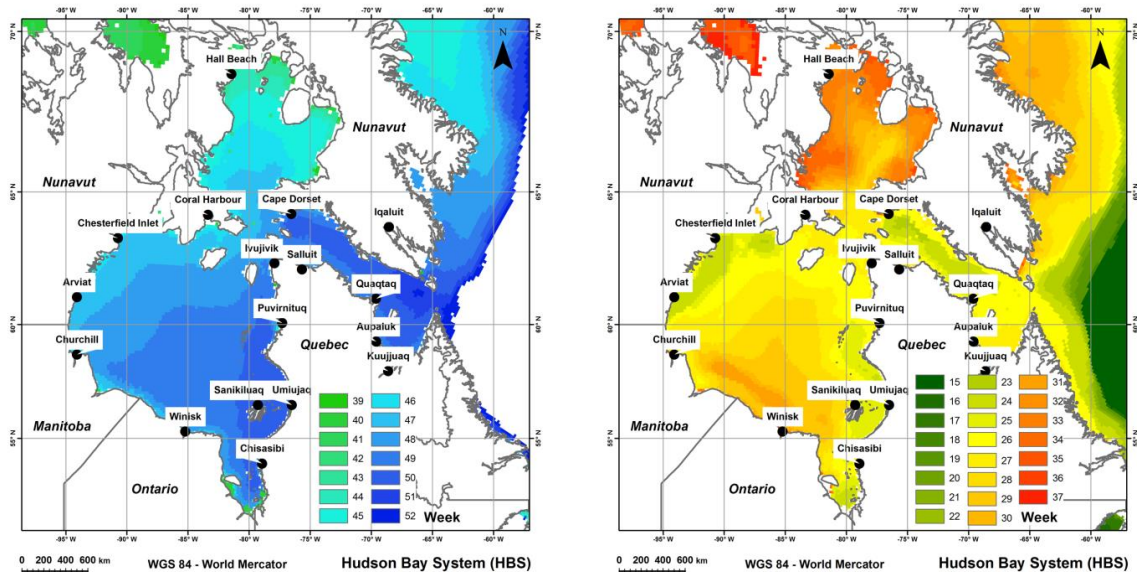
-95° W -90° W -85° W -80° W -75° W -70° W -65° W -60° W

70° N 65° N 60° N 55° N

N

Hall Beach

Nunavut

Nunavut

Coral Harbour

Cape Dorset

Iqaluit

Chesterfield Inlet

Ivujivik

Salluit

Arviat

Quaqtaq

Puvirnituq

Aupaluk

Churchill

Quebec

Kuujjuaq

Sanikiluaq

Umiujaq

Manitoba

Winisk

Chisasibi

Ontario

| 39 | 46 |
|---|---|
| 40 | 47 |
| 41 | 48 |
| 42 | 49 |
| 43 | 50 |
| 44 | 51 |
| 45 | 52 |

Week

0 200 400 600 km

WGS 84 - World Mercator

Hudson Bay System (HBS)

-95° W -90° W -85° W -80° W -75° W -70° W -65° W -60° W

70° N 65° N 60° N 55° N

N

Hall Beach

Nunavut

Nunavut

Coral Harbour

Cape Dorset

Iqaluit

Chesterfield Inlet

Ivujivik

Salluit

Arviat

Quaqtaq

Puvirnituq

Aupaluk

Churchill

Quebec

Kuujjuaq

Sanikiluaq

Umiujaq

Manitoba

Winisk

Chisasibi

Ontario

| 15 | 23 | 31 |
|---|---|---|
| 16 | 24 | 32 |
| 17 | 25 | 33 |
| 18 | 26 | 34 |
| 19 | 27 | 35 |
| 20 | 28 | 36 |
| 21 | 29 | 37 |
| 22 | 30 | |

Week

0 200 400 600 km

WGS 84 - World Mercator

Hudson Bay System (HBS)